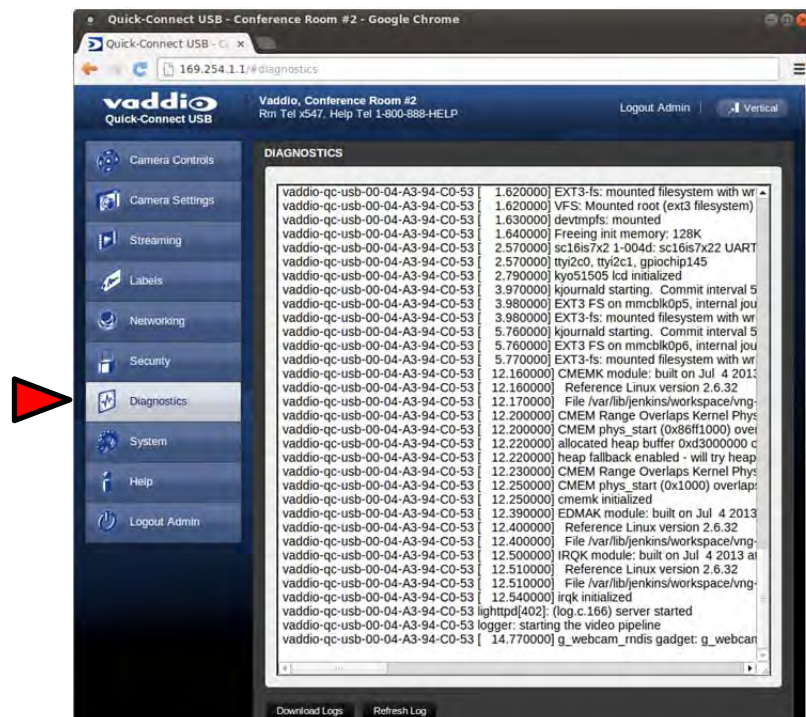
Quick-Connect USB - Conference Room #2 - Google Chrome

Quick-Connect USB - C ×

169.254.1.1/#diagnostics

vaddio
Quick-Connect USB

Vaddio, Conference Room #2
Rm Tel x547, Help Tel 1-800-888-HELP

Logout Admin

Vertical

Camera Controls
Camera Settings
Streaming
Labels
Networking
Security
Diagnostics
System
Help
Logout Admin

DIAGNOSTICS

vaddio-qc-usb-00-04-A3-94-C0-53 [ 1.620000] EXT3-fs: mounted filesystem with wr
vaddio-qc-usb-00-04-A3-94-C0-53 [ 1.620000] VFS: Mounted root (ext3 filesystem)
vaddio-qc-usb-00-04-A3-94-C0-53 [ 1.630000] devtmpfs: mounted
vaddio-qc-usb-00-04-A3-94-C0-53 [ 1.640000] Freeing init memory: 128K
vaddio-qc-usb-00-04-A3-94-C0-53 [ 2.570000] sc16is7x2 1-004d: sc16is7x22 UART
vaddio-qc-usb-00-04-A3-94-C0-53 [ 2.570000] ttyi2c0, ttyi2c1, gpiochip145
vaddio-qc-usb-00-04-A3-94-C0-53 [ 2.790000] kyo51505 lcd initialized
vaddio-qc-usb-00-04-A3-94-C0-53 [ 3.970000] kjournald starting. Commit interval 5
vaddio-qc-usb-00-04-A3-94-C0-53 [ 3.980000] EXT3 FS on mmcblk0p5, internal jou
vaddio-qc-usb-00-04-A3-94-C0-53 [ 3.980000] EXT3-fs: mounted filesystem with wr
vaddio-qc-usb-00-04-A3-94-C0-53 [ 5.760000] kjournald starting. Commit interval 5
vaddio-qc-usb-00-04-A3-94-C0-53 [ 5.760000] EXT3 FS on mmcblk0p6, internal jou
vaddio-qc-usb-00-04-A3-94-C0-53 [ 5.770000] EXT3-fs: mounted filesystem with wr
vaddio-qc-usb-00-04-A3-94-C0-53 [ 12.160000] CMEMK module: built on Jul 4 2013
vaddio-qc-usb-00-04-A3-94-C0-53 [ 12.160000] Reference Linux version 2.6.32
vaddio-qc-usb-00-04-A3-94-C0-53 [ 12.170000] File /var/lib/jenkins/workspace/vng-
vaddio-qc-usb-00-04-A3-94-C0-53 [ 12.200000] CMEM Range Overlaps Kernel Phys
vaddio-qc-usb-00-04-A3-94-C0-53 [ 12.200000] CMEM phys_start (0x86ff1000) ove
vaddio-qc-usb-00-04-A3-94-C0-53 [ 12.220000] allocated heap buffer 0xd3000000 c
vaddio-qc-usb-00-04-A3-94-C0-53 [ 12.220000] heap fallback enabled - will try heap
vaddio-qc-usb-00-04-A3-94-C0-53 [ 12.230000] CMEM Range Overlaps Kernel Phys
vaddio-qc-usb-00-04-A3-94-C0-53 [ 12.250000] CMEM phys_start (0x1000) overlap
vaddio-qc-usb-00-04-A3-94-C0-53 [ 12.250000] cmemk initialized
vaddio-qc-usb-00-04-A3-94-C0-53 [ 12.390000] EDMAK module: built on Jul 4 2013
vaddio-qc-usb-00-04-A3-94-C0-53 [ 12.400000] Reference Linux version 2.6.32
vaddio-qc-usb-00-04-A3-94-C0-53 [ 12.400000] File /var/lib/jenkins/workspace/vng-
vaddio-qc-usb-00-04-A3-94-C0-53 [ 12.500000] IRQK module: built on Jul 4 2013 a
vaddio-qc-usb-00-04-A3-94-C0-53 [ 12.510000] Reference Linux version 2.6.32
vaddio-qc-usb-00-04-A3-94-C0-53 [ 12.510000] File /var/lib/jenkins/workspace/vng-
vaddio-qc-usb-00-04-A3-94-C0-53 [ 12.540000] irqk initialized
vaddio-qc-usb-00-04-A3-94-C0-53 lighttpd[402]: (log.c.166) server started
vaddio-qc-usb-00-04-A3-94-C0-53 logger: starting the video pipeline
vaddio-qc-usb-00-04-A3-94-C0-53 [ 14.770000] g_webcam_rndis gadget: g_webcam

Download Logs
Refresh Log